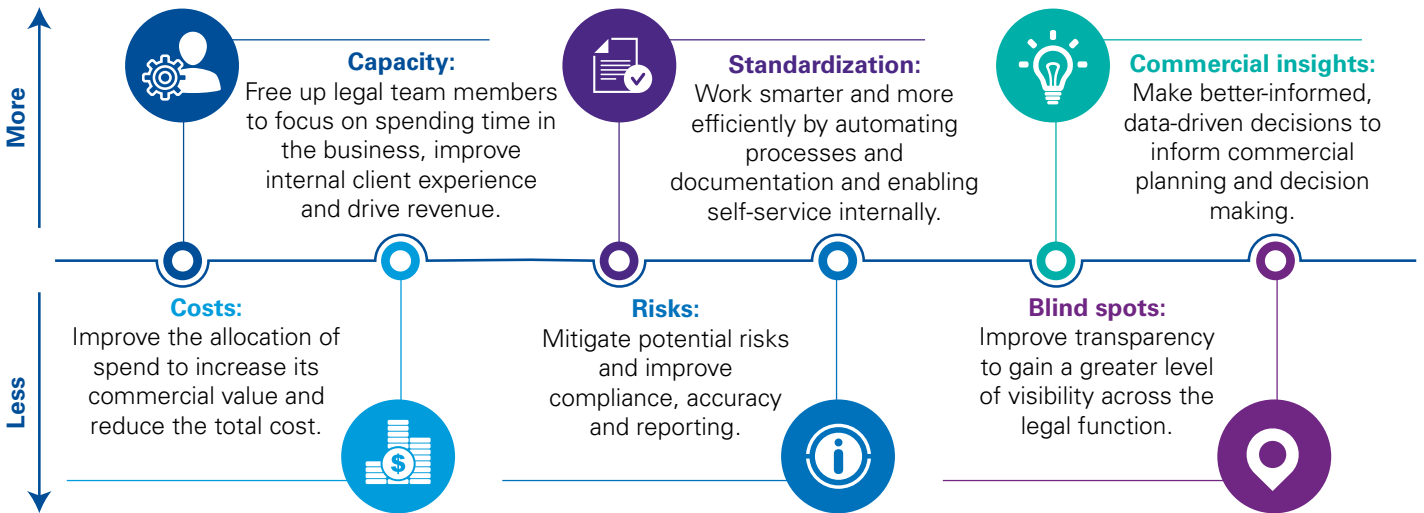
More

Capacity:
Free up legal team members to focus on spending time in the business, improve internal client experience and drive revenue.

Standardization:
Work smarter and more efficiently by automating processes and documentation and enabling self-service internally.

Commercial insights:
Make better-informed, data-driven decisions to inform commercial planning and decision making.

Less

Costs:
Improve the allocation of spend to increase its commercial value and reduce the total cost.

Risks:
Mitigate potential risks and improve compliance, accuracy and reporting.

Blind spots:
Improve transparency to gain a greater level of visibility across the legal function.